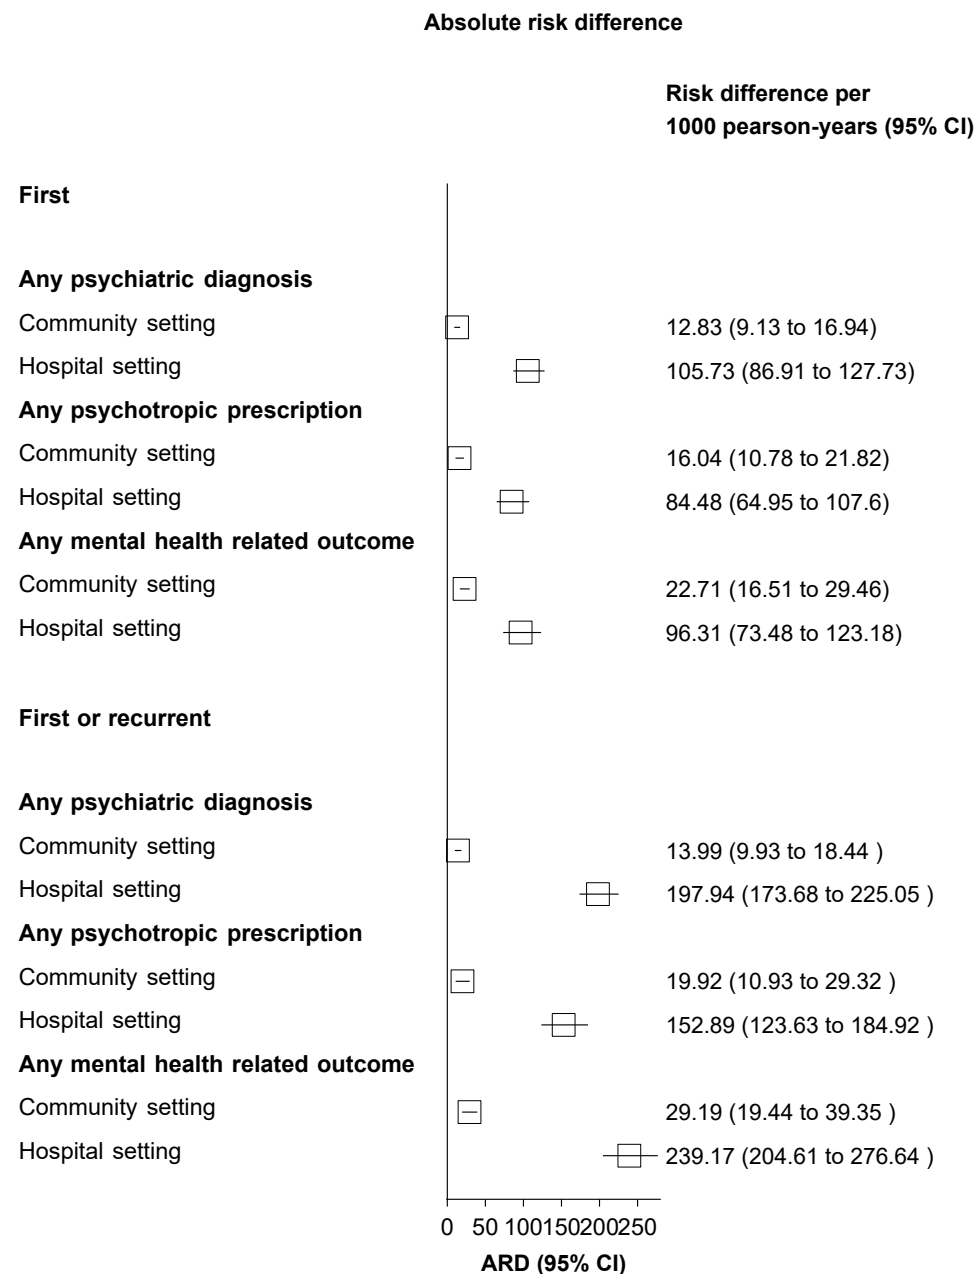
Absolute risk difference

Risk difference per 1000 pearson-years (95% CI)

First

Any psychiatric diagnosis

Community setting 12.83 (9.13 to 16.94)

Hospital setting 105.73 (86.91 to 127.73)

Any psychotropic prescription

Community setting 16.04 (10.78 to 21.82)

Hospital setting 84.48 (64.95 to 107.6)

Any mental health related outcome

Community setting 22.71 (16.51 to 29.46)

Hospital setting 96.31 (73.48 to 123.18)

First or recurrent

Any psychiatric diagnosis

Community setting 13.99 (9.93 to 18.44 )

Hospital setting 197.94 (173.68 to 225.05 )

Any psychotropic prescription

Community setting 19.92 (10.93 to 29.32 )

Hospital setting 152.89 (123.63 to 184.92 )

Any mental health related outcome

Community setting 29.19 (19.44 to 39.35 )

Hospital setting 239.17 (204.61 to 276.64 )

0 50 100150200250

ARD (95% CI)